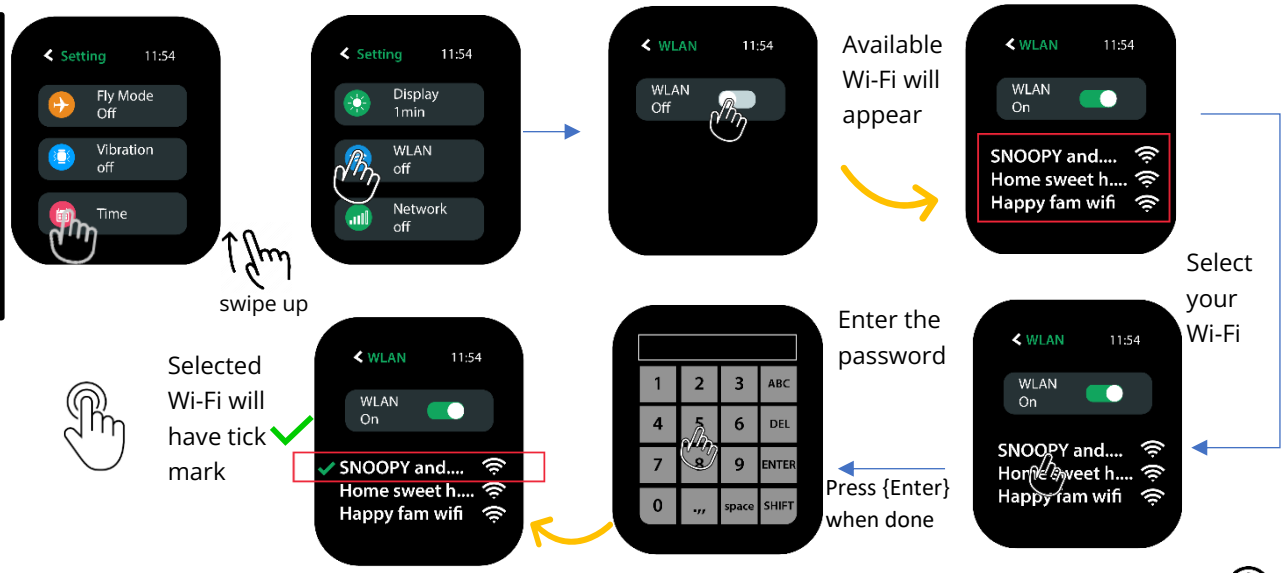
< Setting 11:54
Fly Mode
Off
Vibration
off
Time

swipe up

< Setting 11:54
Display
1min
WLAN
off
Network
off

< WLAN 11:54
WLAN
Off

Available Wi-Fi will appear

< WLAN 11:54
WLAN
On
SNOOPY and....
Home sweet h....
Happy fam wifi

Select your Wi-Fi

< WLAN 11:54
WLAN
On
SNOOPY and....
Home sweet h....
Happy fam wifi

Enter the password

| 1 | 2 | 3 | ABC |
|---|---|---|---|
| 4 | 5 | 6 | DEL |
| 7 | 8 | 9 | ENTER |
| 0 | .,, | space | SHIFT |

Press {Enter} when done

< WLAN 11:54
WLAN
On
SNOOPY and....
Home sweet h....
Happy fam wifi

Selected Wi-Fi will have tick mark